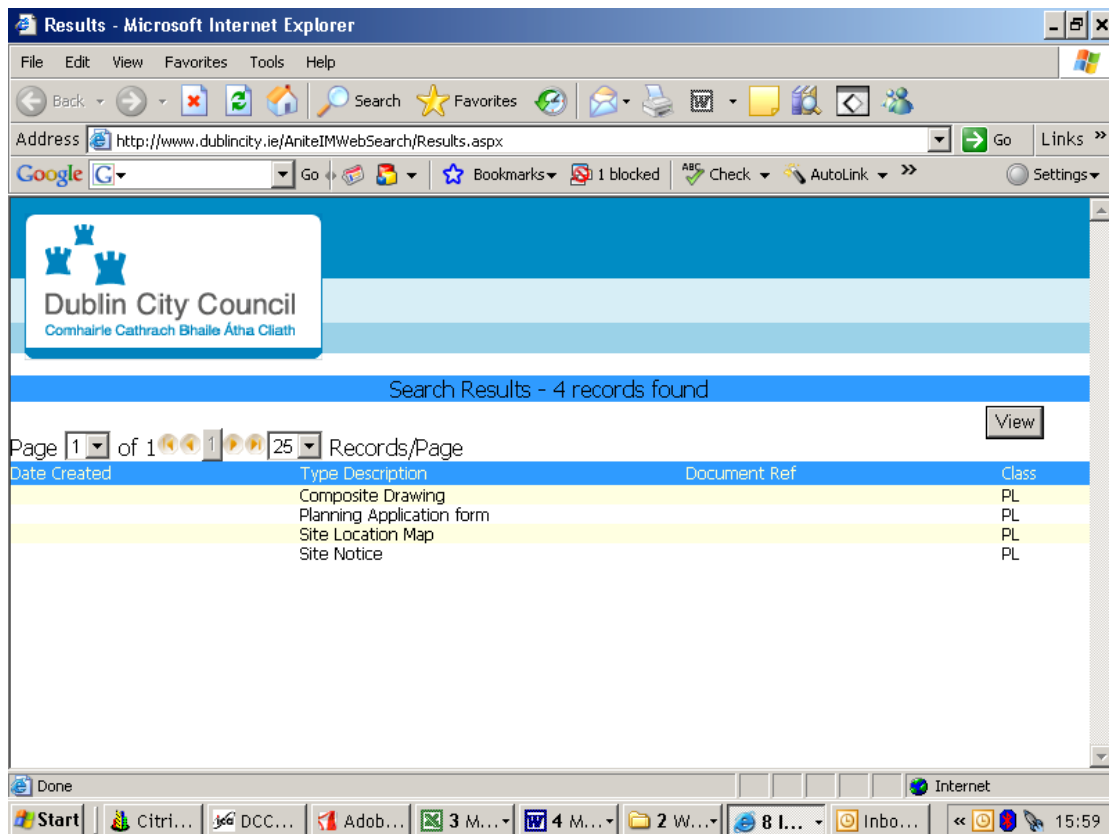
Results - Microsoft Internet Explorer

File Edit View Favorites Tools Help

Back Search Favorites

Address http://www.dublincity.ie/AniteIMWebSearch/Results.aspx Go Links

Google G Go Bookmarks 1 blocked Check AutoLink Settings

Dublin City Council
Comhairle Cathrach Bhaile Átha Cliath

Search Results - 4 records found

View

Page 1 of 1 1 25 Records/Page

| Date Created | Type Description | Document Ref | Class |
|---|---|---|---|
| | Composite Drawing | | PL |
| | Planning Application form | | PL |
| | Site Location Map | | PL |
| | Site Notice | | PL |

Done Internet

Start Citri... DCC... Adob... 3 M... 4 M... 2 W... 8 I... Inbo... 15:59